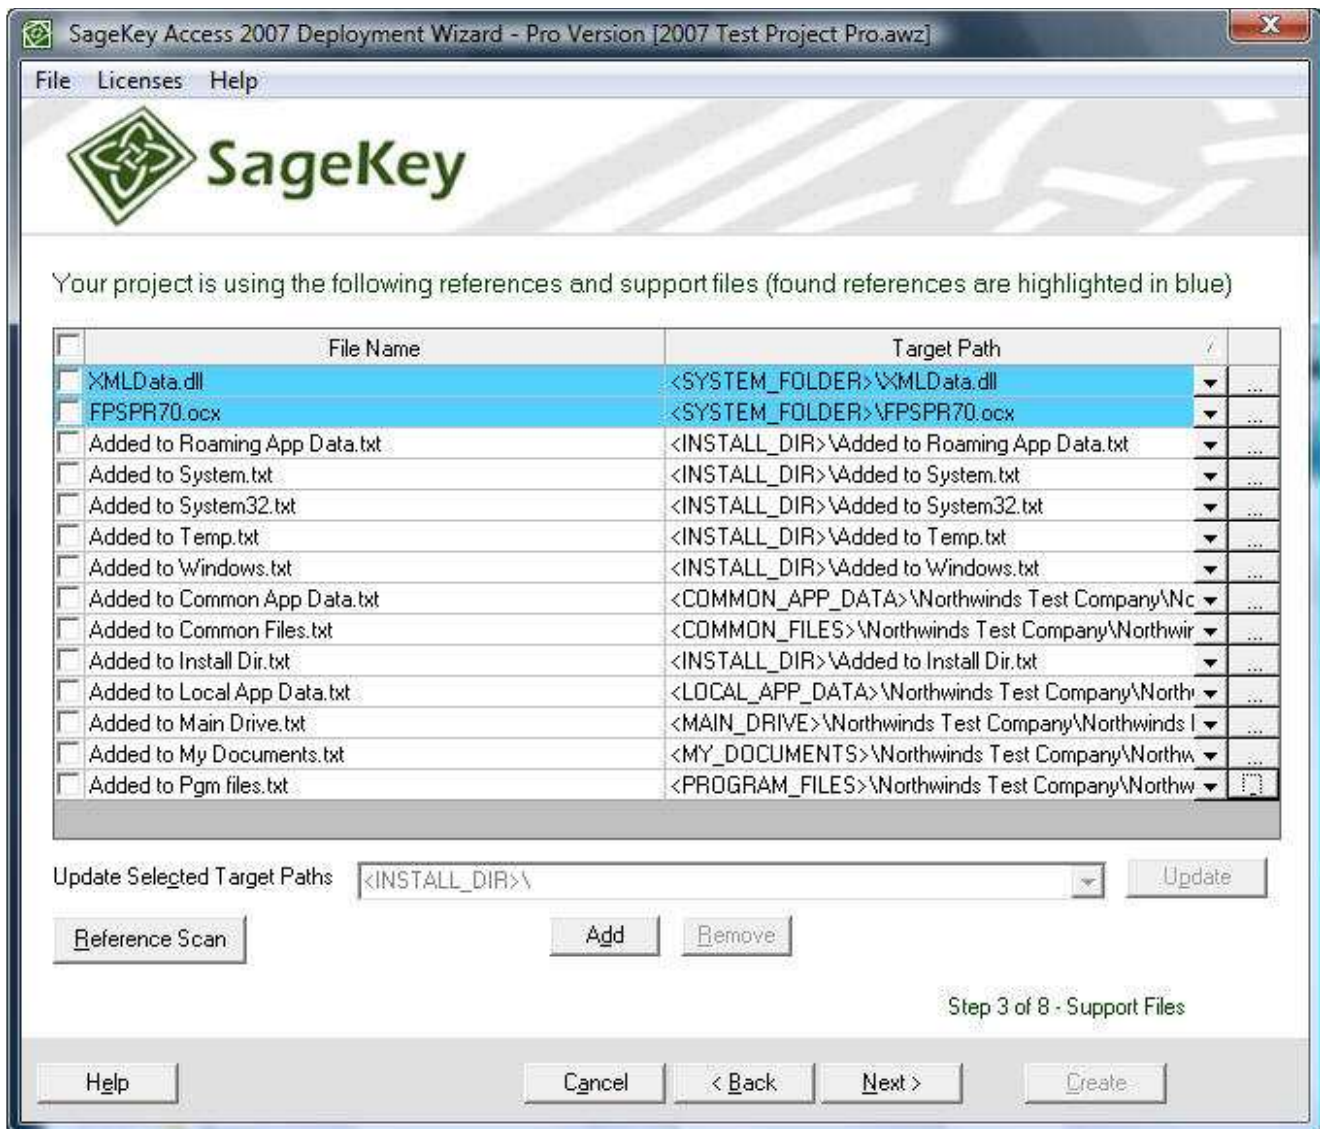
SageKey Access 2007 Deployment Wizard - Pro Version [2007 Test Project Pro.awz]

File Licenses Help

SageKey

Your project is using the following references and support files (found references are highlighted in blue)

| | File Name | Target Path | |
|---|---|---|---|
| | XMLData.dll | <SYSTEM_FOLDER>\XMLData.dll | ... |
| | FPSPR70.ocx | <SYSTEM_FOLDER>\FPSPR70.ocx | ... |
| | Added to Roaming App Data.txt | <INSTALL_DIR>\Added to Roaming App Data.txt | ... |
| | Added to System.txt | <INSTALL_DIR>\Added to System.txt | ... |
| | Added to System32.txt | <INSTALL_DIR>\Added to System32.txt | ... |
| | Added to Temp.txt | <INSTALL_DIR>\Added to Temp.txt | ... |
| | Added to Windows.txt | <INSTALL_DIR>\Added to Windows.txt | ... |
| | Added to Common App Data.txt | <COMMON_APP_DATA>\Northwinds Test Company\Nc | ... |
| | Added to Common Files.txt | <COMMON_FILES>\Northwinds Test Company\Northwir | ... |
| | Added to Install Dir.txt | <INSTALL_DIR>\Added to Install Dir.txt | ... |
| | Added to Local App Data.txt | <LOCAL_APP_DATA>\Northwinds Test Company\North | ... |
| | Added to Main Drive.txt | <MAIN_DRIVE>\Northwinds Test Company\Northwinds I | ... |
| | Added to My Documents.txt | <MY_DOCUMENTS>\Northwinds Test Company\Northw | ... |
| | Added to Pgm files.txt | <PROGRAM_FILES>\Northwinds Test Company\Northw | ... |

Update Selected Target Paths <INSTALL_DIR>\ Update

Reference Scan Add Remove

Step 3 of 8 - Support Files

Help Cancel < Back Next > Create